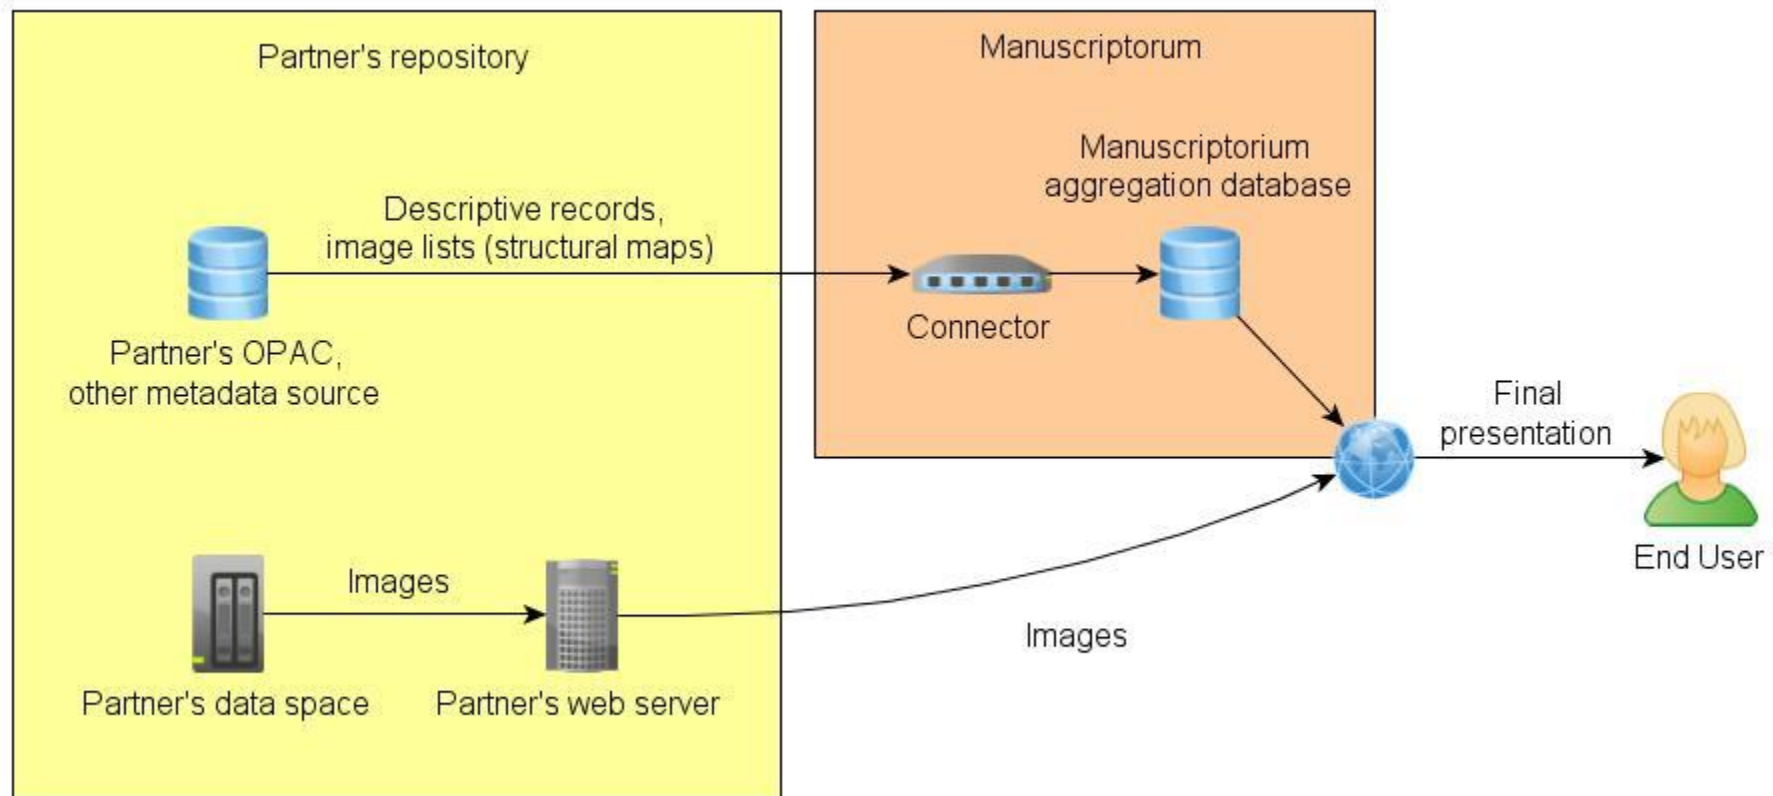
Partner's repository

Manuscriptorum

Manuscriptorium aggregation database

Descriptive records, image lists (structural maps)

Connector

Partner's OPAC, other metadata source

Final presentation

End User

Images

Partner's data space

Partner's web server

Images